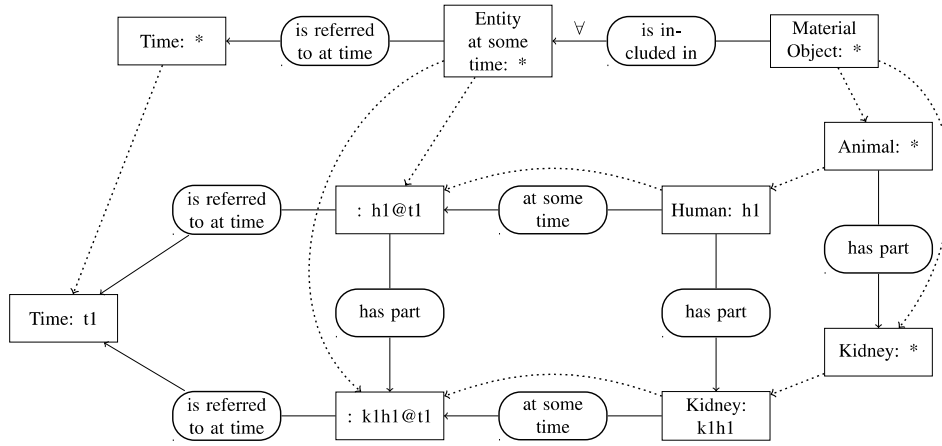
Time: *

is referred to at time

Entity at some time: *

$\forall$

is included in

Material Object: *

Animal: *

is referred to at time

: h1@t1

at some time

Human: h1

has part

Time: t1

has part

has part

Kidney: *

is referred to at time

: k1h1@t1

at some time

Kidney: k1h1